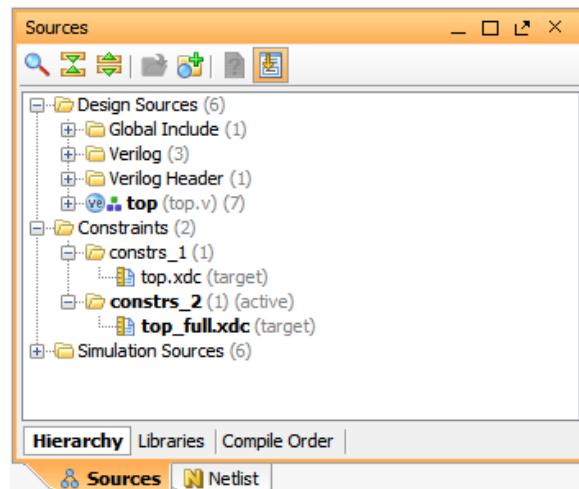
Sources

Design Sources (6)
Global Include (1)
Verilog (3)
Verilog Header (1)
top (top.v) (7)
Constraints (2)
constrs_1 (1)
top.xdc (target)
constrs_2 (1) (active)
top_full.xdc (target)
Simulation Sources (6)

Hierarchy | Libraries | Compile Order

Sources | Netlist